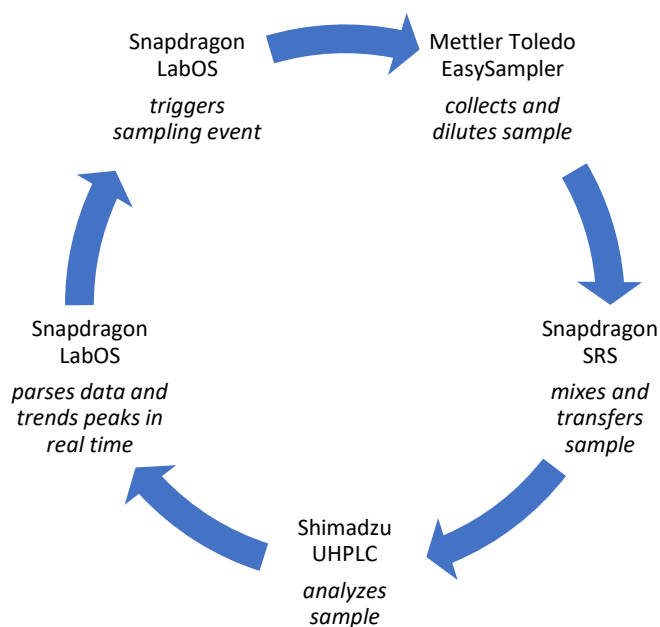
Snapdragon LabOS

*triggers sampling event*

Mettler Toledo EasySampler

*collects and dilutes sample*

Snapdragon SRS

*mixes and transfers sample*

Shimadzu UHPLC

*analyzes sample*

Snapdragon LabOS

*parses data and trends peaks in real time*